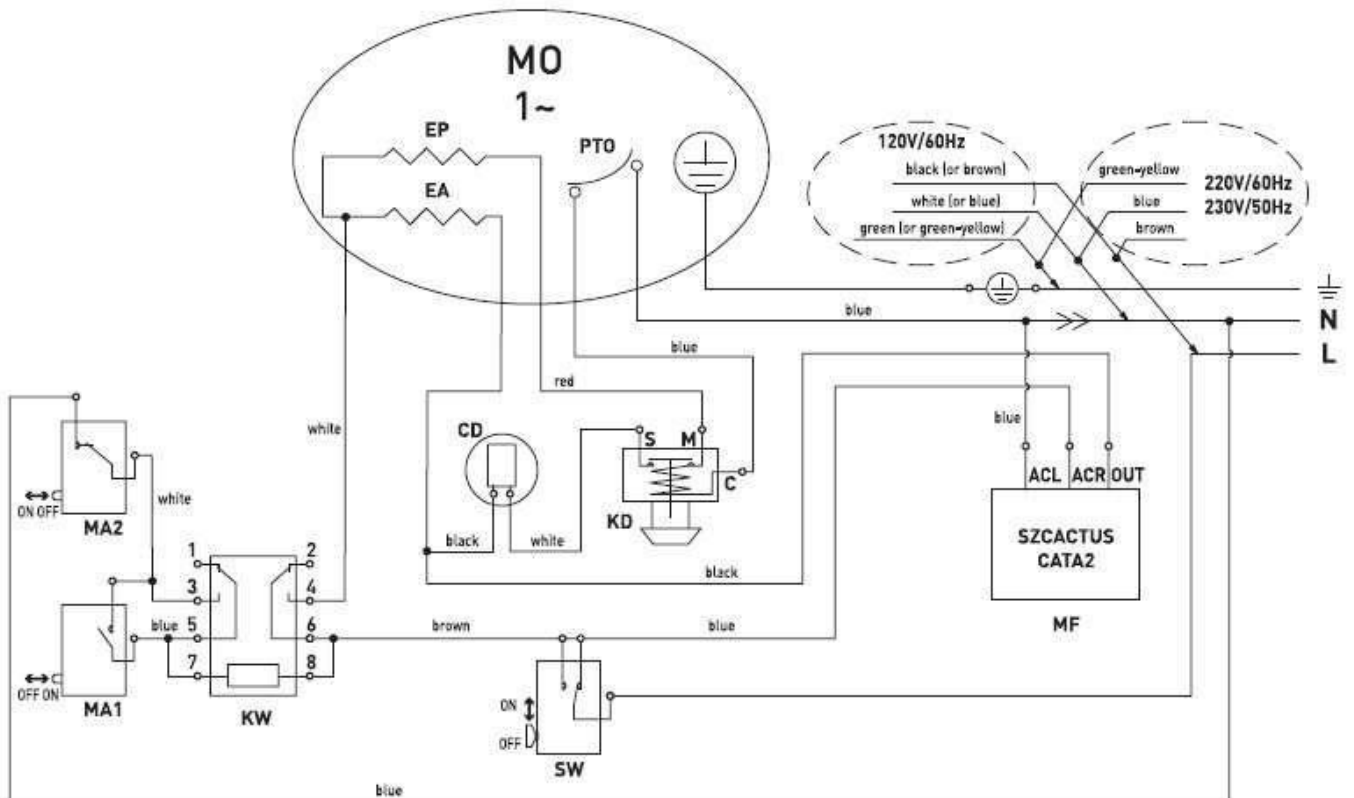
MO
1~

EP
EA
PTO

120V/60Hz
black (or brown)
white (or blue)
green (or green-yellow)

green-yellow
blue
brown
220V/60Hz
230V/50Hz

$\frac{}{=}$
N
L

blue
blue
red
white
white

CD
S M
C
KD
black
white
black

blue
ACL ACR OUT
SZCACTUS
CATA2
MF

ON OFF
MA2
1
3
5
7
2
4
6
8
blue
OFF ON
MA1
KW

brown
blue

ON
OFF
SW

blue